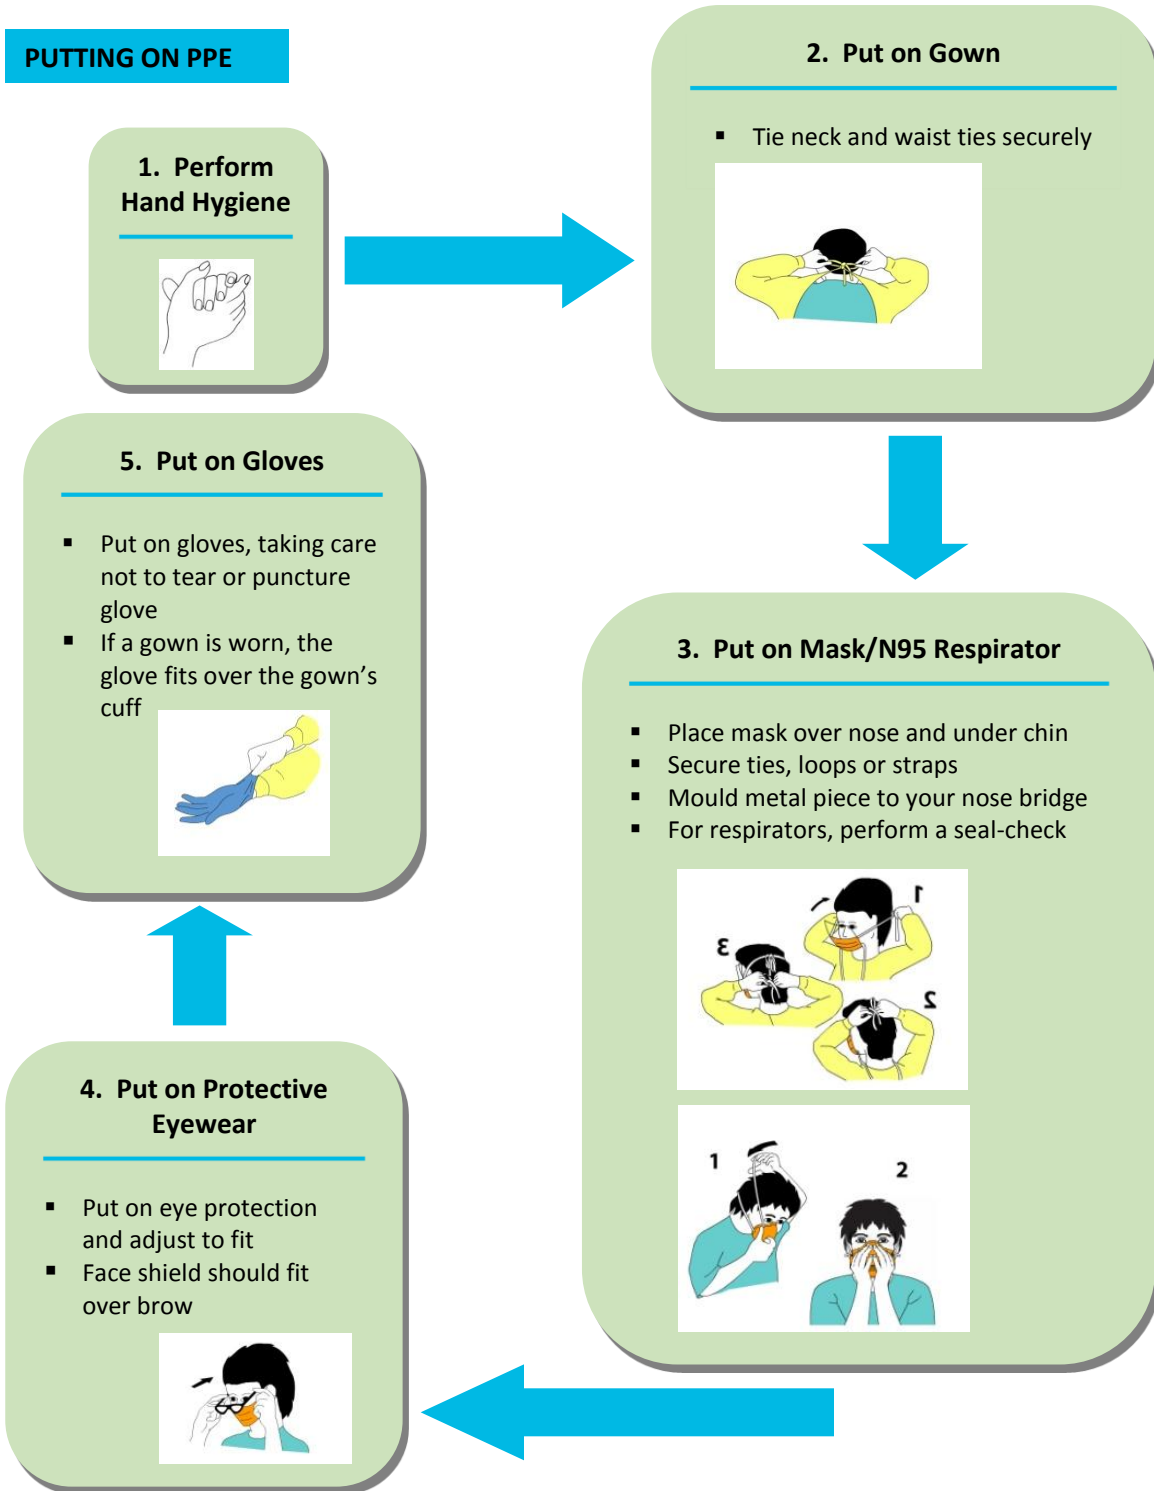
PUTTING ON PPE

1. Perform Hand Hygiene

2. Put on Gown

▪ Tie neck and waist ties securely

3. Put on Mask/N95 Respirator

▪ Place mask over nose and under chin
▪ Secure ties, loops or straps
▪ Mould metal piece to your nose bridge
▪ For respirators, perform a seal-check

1

2

3

1

2

4. Put on Protective Eyewear

▪ Put on eye protection and adjust to fit
▪ Face shield should fit over brow

5. Put on Gloves

▪ Put on gloves, taking care not to tear or puncture glove
▪ If a gown is worn, the glove fits over the gown's cuff